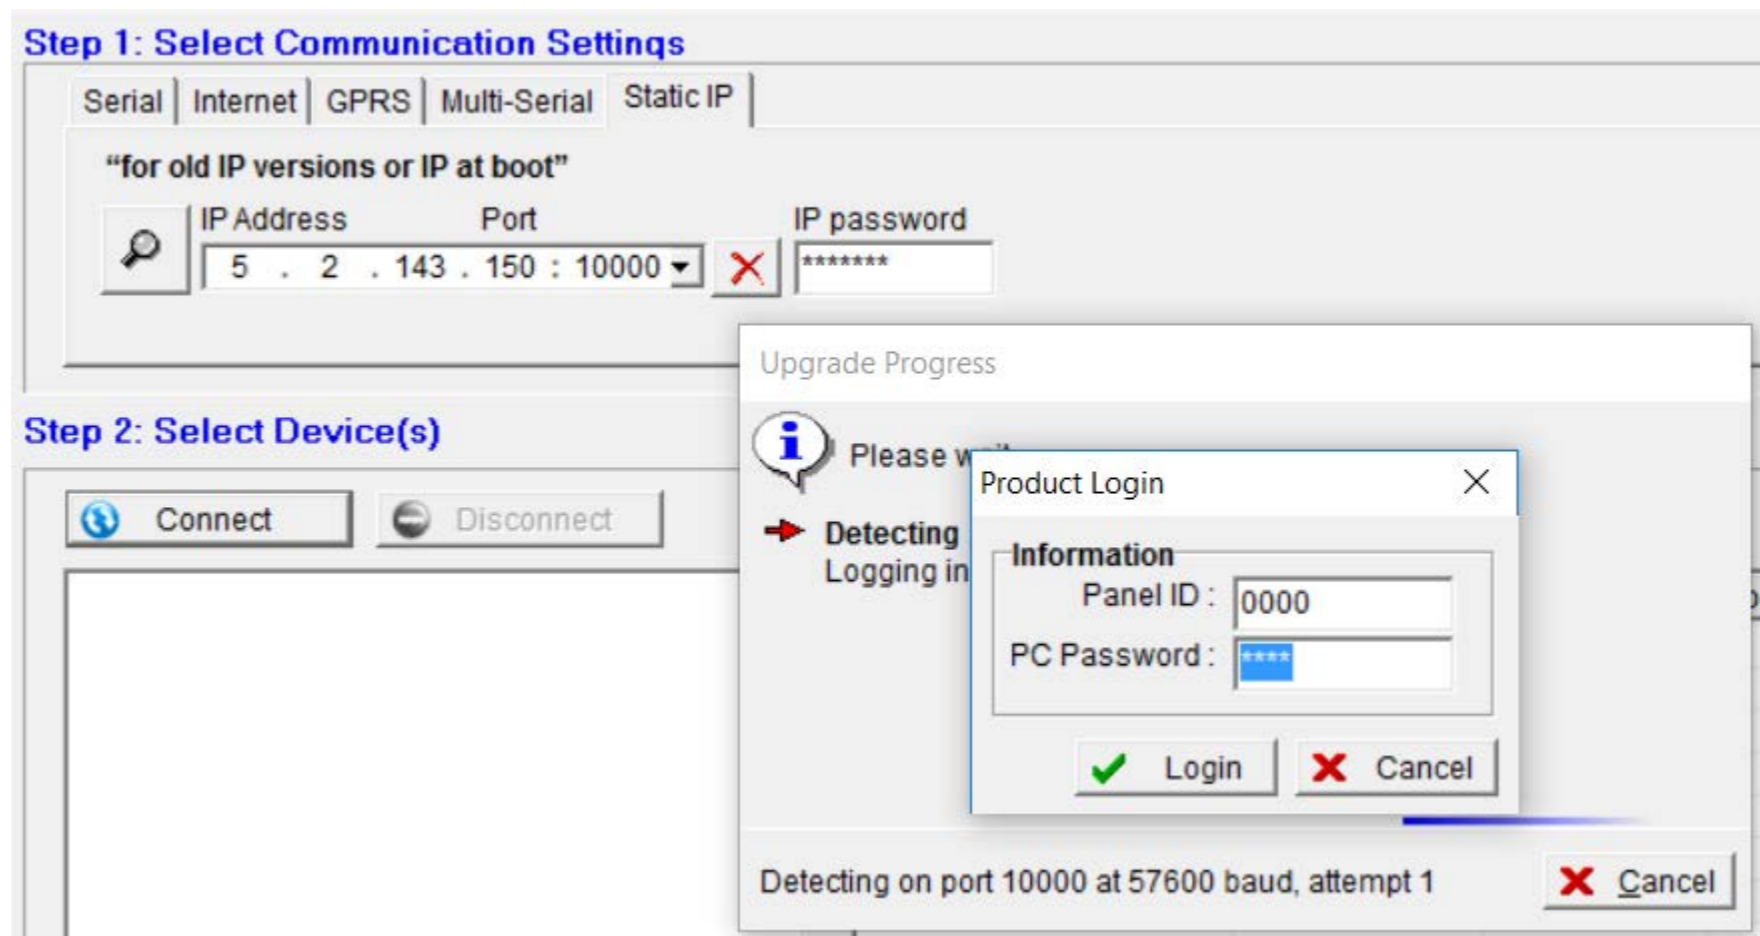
Step 1: Select Communication Settings

Serial | Internet | GPRS | Multi-Serial | Static IP

“for old IP versions or IP at boot”

IP Address Port IP password

5 . 2 . 143 . 150 : 10000 *******

Step 2: Select Device(s)

Connect Disconnect

Upgrade Progress

Please w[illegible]

Detecting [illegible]
Logging in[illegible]

Product Login

Information

Panel ID : 0000

PC Password : ****

Login Cancel

Detecting on port 10000 at 57600 baud, attempt 1

Cancel